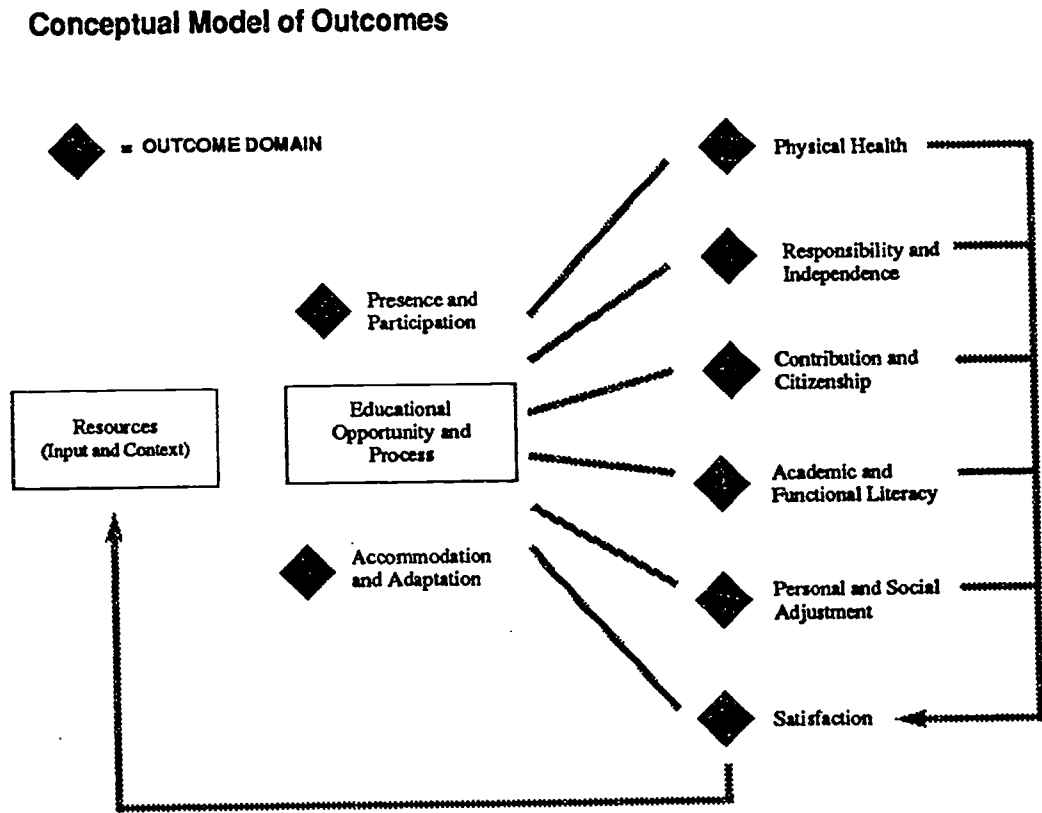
Conceptual Model of Outcomes

= OUTCOME DOMAIN

Presence and Participation

Resources (Input and Context)

Educational Opportunity and Process

Accommodation and Adaptation

Physical Health

Responsibility and Independence

Contribution and Citizenship

Academic and Functional Literacy

Personal and Social Adjustment

Satisfaction